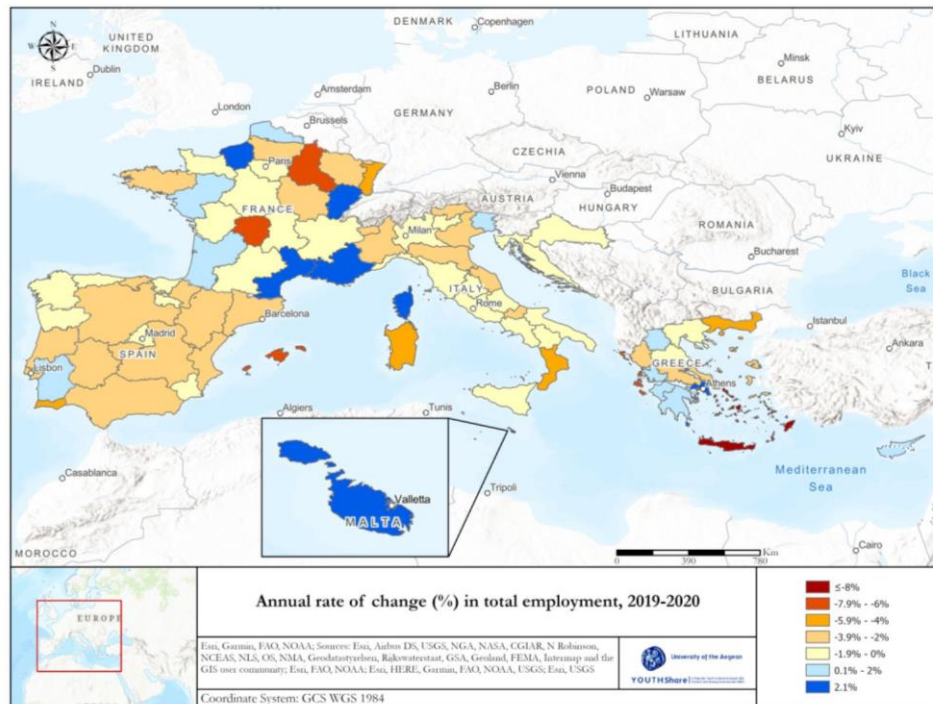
N
W E
S

UNITED KINGDOM
IRELAND
Dublin
London
DENMARK
Copenhagen
Amsterdam
Brussels
GERMANY
Berlin
LITHUANIA
Minsk
BELARUS
POLAND
Warsaw
Kyiv
UKRAINE
Paris
CZECHIA
Vienna
Budapest
AUSTRIA
HUNGARY
FRANCE
ROMANIA
Bucharest
Milan
Black Sea
ITALY
Rome
BULGARIA
Istanbul
Madrid
SPAIN
Barcelona
Ankara
Lisbon
GREECE
Athens
Algiers
Tunis
Tripoli
Casablanca
Valletta
MALTA
Mediterranean Sea
MOROCCO
Cairo
0 390 780 Km

EUROPE

Annual rate of change (%) in total employment, 2019-2020

Esri, Garmin, FAO, NOAA; Sources: Esri, Airbus DS, USGS, NGA, NASA, CGIAR, N Robinson, NCEAS, NLS, OS, NMA, Geodatastyrelsen, Rijkswaterstaat, GSA, Geoland, FEMA, Intermap and the GIS user community; Esri, FAO, NOAA; Esri, HERE, Garmin, FAO, NOAA, USGS; Esri, USGS

University of the Aegean
YOUTHShare

Coordinate System: GCS WGS 1984

≤-8%
-7.9% - -6%
-5.9% - -4%
-3.9% - -2%
-1.9% - 0%
0.1% - 2%
2.1%